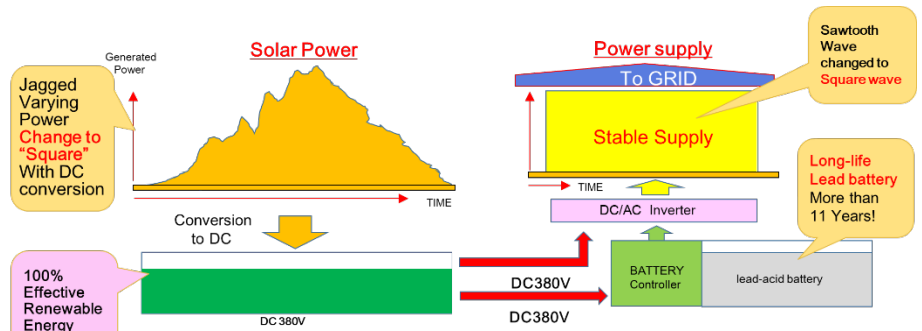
Solar Power

Generated Power

Jagged Varying Power Change to "Square" With DC conversion

TIME

Conversion to DC

100% Effective Renewable Energy

DC 380V

Power supply

To GRID

Stable Supply

TIME

Sawtooth Wave changed to Square wave

Long-life Lead battery More than 11 Years!

DC/AC Inverter

DC380V

DC380V

BATTERY Controller

lead-acid battery